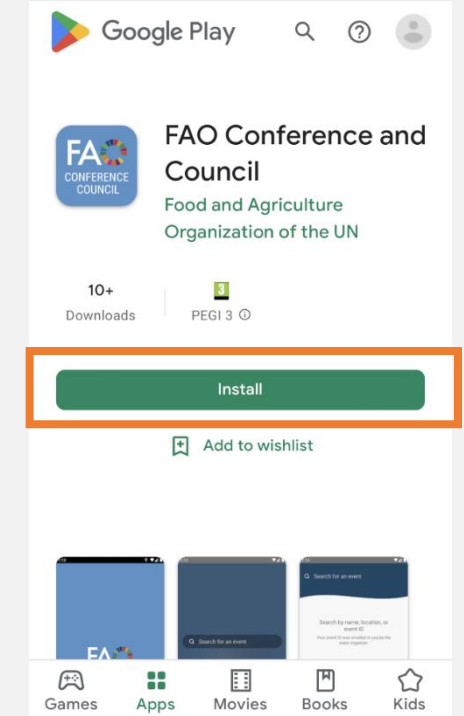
Google Play

FAO CONFERENCE COUNCIL

FAO Conference and Council

Food and Agriculture Organization of the UN

10+
Downloads

3
PEGI 3 ⓘ

Install

Add to wishlist

Search for an event

Search for an event

Search by name, location, or event ID

Your event ID was emailed to you by the event organizer

FAO

Games
Apps
Movies
Books
Kids